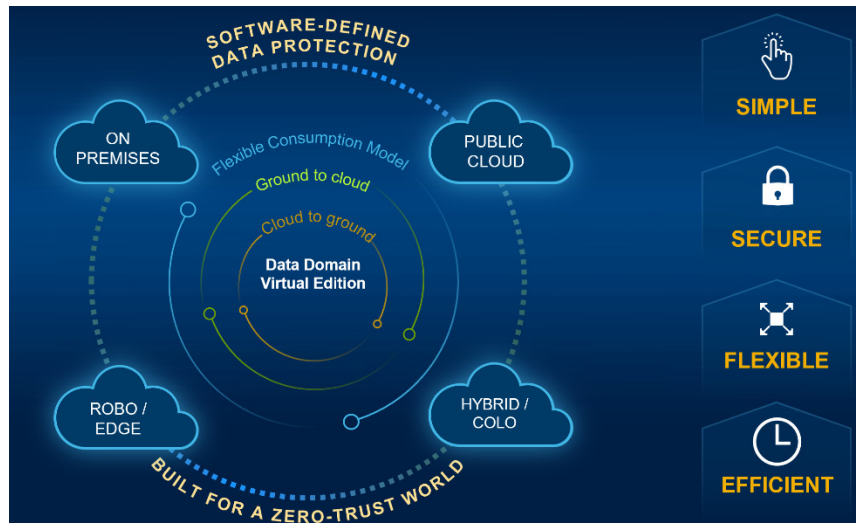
SOFTWARE-DEFINED DATA PROTECTION

ON PREMISES

PUBLIC CLOUD

Flexible Consumption Model

Ground to cloud

Cloud to ground

Data Domain Virtual Edition

ROBO / EDGE

HYBRID / COLO

BUILT FOR A ZERO-TRUST WORLD

SIMPLE

SECURE

FLEXIBLE

EFFICIENT